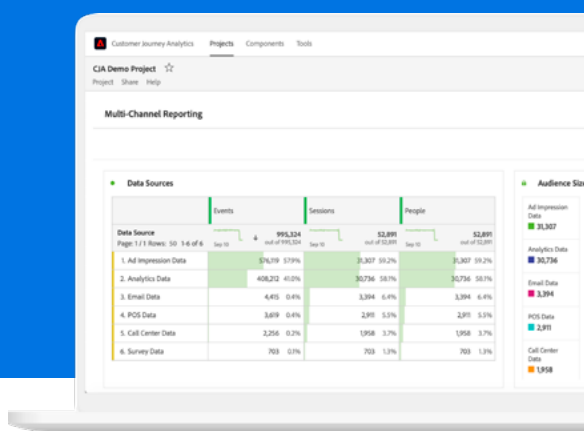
Customer Journey Analytics Projects Components Tools

CJA Demo Project ☆
Project Share Help

Multi-Channel Reporting

Data Sources

| Data Source<br>Page: 1 / 1 Rows: 50 1-6 of 6 | Events<br>Sep 10 995,324 out of 995,324 | Sessions<br>Sep 10 52,891 out of 52,891 | People<br>Sep 10 52,891 out of 52,891 |
|---|---|---|---|
| 1. Ad Impression Data | 576,319 57.9% | 31,307 59.2% | 31,307 59.2% |
| 2. Analytics Data | 408,212 41.0% | 30,736 58.1% | 30,736 58.1% |
| 3. Email Data | 4,415 0.4% | 3,394 6.4% | 3,394 6.4% |
| 4. POS Data | 3,619 0.4% | 2,911 5.5% | 2,911 5.5% |
| 5. Call Center Data | 2,256 0.2% | 1,958 3.7% | 1,958 3.7% |
| 6. Survey Data | 703 0.1% | 703 1.3% | 703 1.3% |

Audience Siz

Ad Impression Data
31,307

Analytics Data
30,736

Email Data
3,394

POS Data
2,911

Call Center Data
1,958